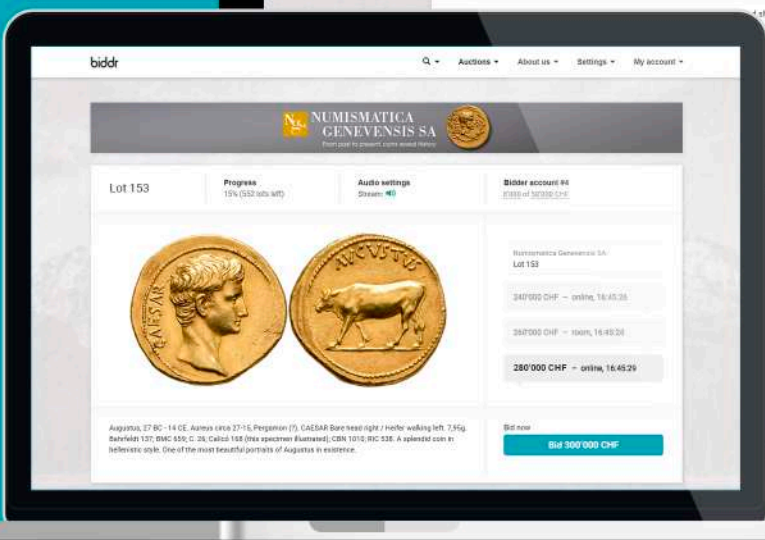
biddr

Auctions ▾ About us ▾ Settings ▾ My account ▾

NG NUMISMATICA GENEVENSIS SA
From past to present, coins reveal history

Lot 153

Progress
15% (552 lots left)

Audio settings
Stream

Bidder account #4
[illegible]

CAESAR
AVGVSTVS

Numismatica Genevensis SA
Lot 153

240'000 CHF – online, 16:45:26

260'000 CHF – room, 16:45:28

280'000 CHF – online, 16:45:29

Augustus, 27 BC - 14 CE. Aureus circa 27-15, Pergamon (?). CAESAR Bare head right / Heifer walking left. 7,95g. Bahrfeldt 137; BMC 659; C. 28; Calicó 168 (this specimen illustrated); CBN 1010; RIC 538. A splendid coin in hellenistic style. One of the most beautiful portraits of Augustus in existence.

Bid now
Bid 300'000 CHF